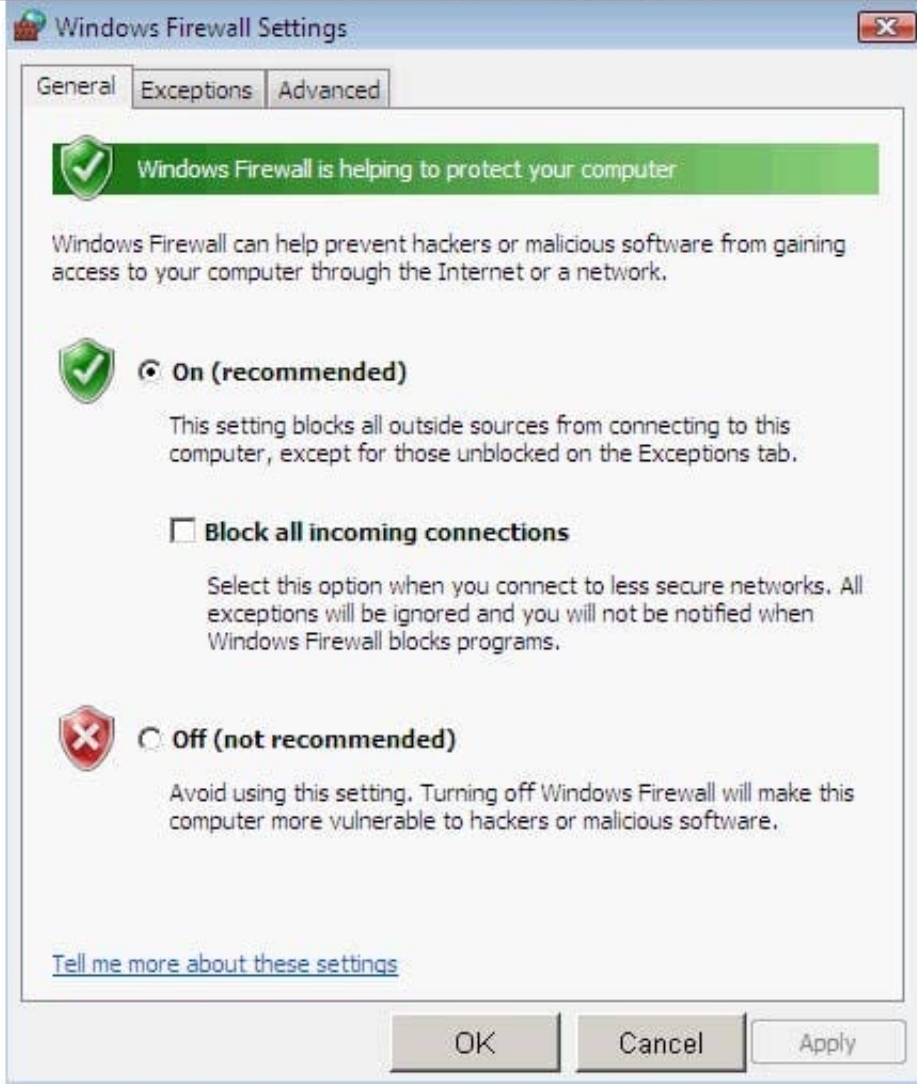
Windows Firewall Settings

General | Exceptions | Advanced

Windows Firewall is helping to protect your computer

Windows Firewall can help prevent hackers or malicious software from gaining access to your computer through the Internet or a network.

On (recommended)

This setting blocks all outside sources from connecting to this computer, except for those unblocked on the Exceptions tab.

Block all incoming connections

Select this option when you connect to less secure networks. All exceptions will be ignored and you will not be notified when Windows Firewall blocks programs.

Off (not recommended)

Avoid using this setting. Turning off Windows Firewall will make this computer more vulnerable to hackers or malicious software.

Tell me more about these settings

OK | Cancel | Apply